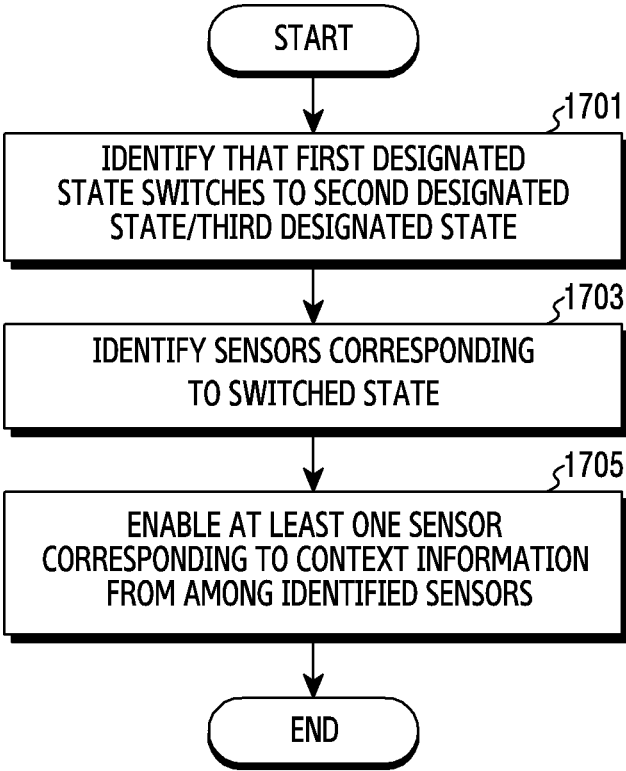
START

1701

IDENTIFY THAT FIRST DESIGNATED STATE SWITCHES TO SECOND DESIGNATED STATE/THIRD DESIGNATED STATE

1703

IDENTIFY SENSORS CORRESPONDING TO SWITCHED STATE

1705

ENABLE AT LEAST ONE SENSOR CORRESPONDING TO CONTEXT INFORMATION FROM AMONG IDENTIFIED SENSORS

END